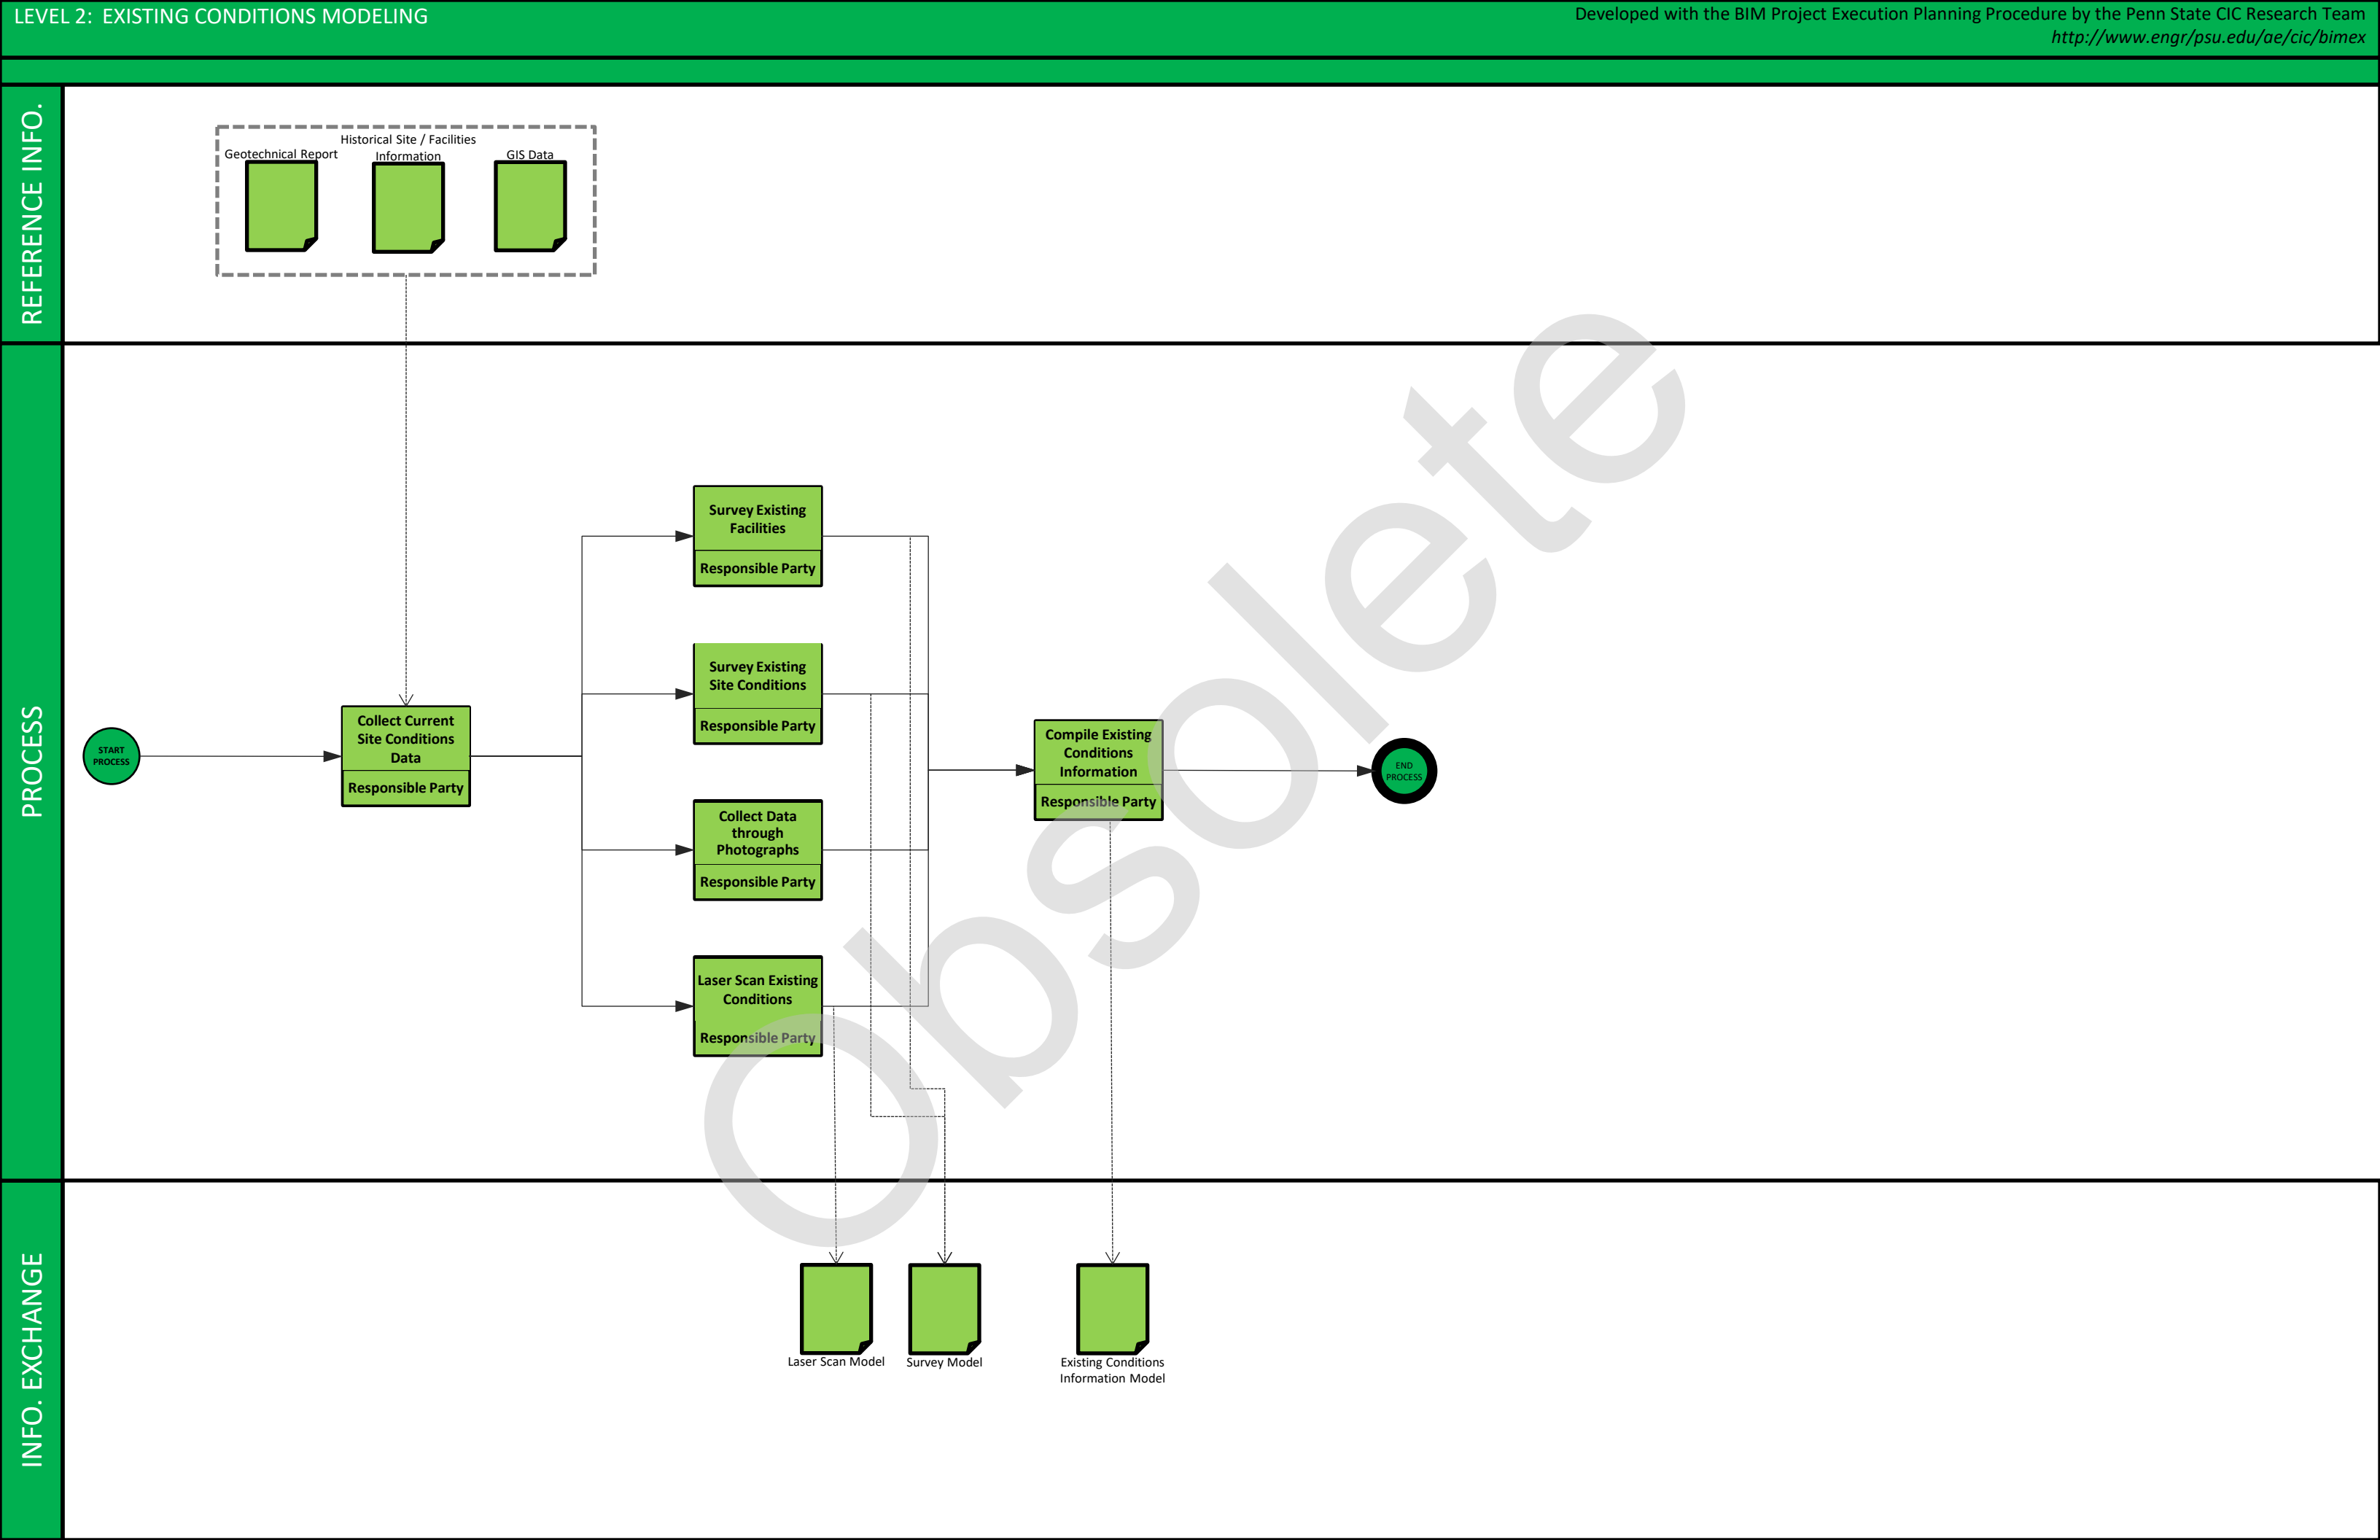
LEVEL 2: EXISTING CONDITIONS MODELING

Developed with the BIM Project Execution Planning Procedure by the Penn State CIC Research Team
http://www.engr/psu.edu/ae/cic/bimex

REFERENCE INFO.

Geotechnical Report

Historical Site / Facilities Information

GIS Data

PROCESS

START PROCESS

Collect Current Site Conditions Data
Responsible Party

Survey Existing Facilities
Responsible Party

Survey Existing Site Conditions
Responsible Party

Collect Data through Photographs
Responsible Party

Laser Scan Existing Conditions
Responsible Party

Compile Existing Conditions Information
Responsible Party

END PROCESS

Obsolete

INFO. EXCHANGE

Laser Scan Model

Survey Model

Existing Conditions Information Model